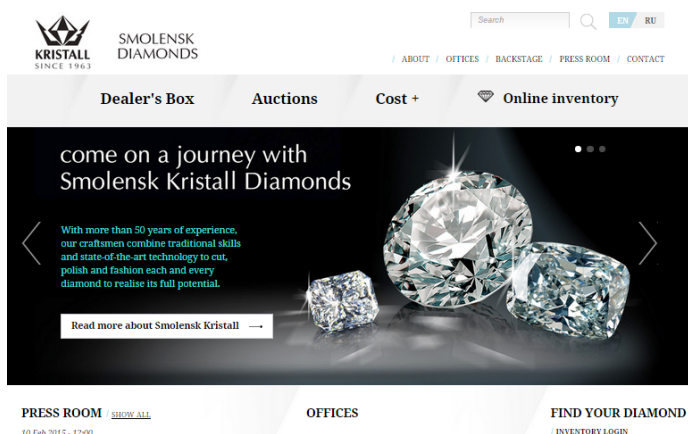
KRISTALL
SINCE 1963

SMOLENSK
DIAMONDS

Search

EN RU

/ ABOUT / OFFICES / BACKSTAGE / PRESS ROOM / CONTACT

Dealer's Box Auctions Cost + Online inventory

come on a journey with Smolensk Kristall Diamonds

With more than 50 years of experience, our craftsmen combine traditional skills and state-of-the-art technology to cut, polish and fashion each and every diamond to realise its full potential.

Read more about Smolensk Kristall ⟶

PRESS ROOM SHOW ALL

10 Feb 2015 - 12:00

OFFICES

FIND YOUR DIAMOND

INVENTORY LOGIN